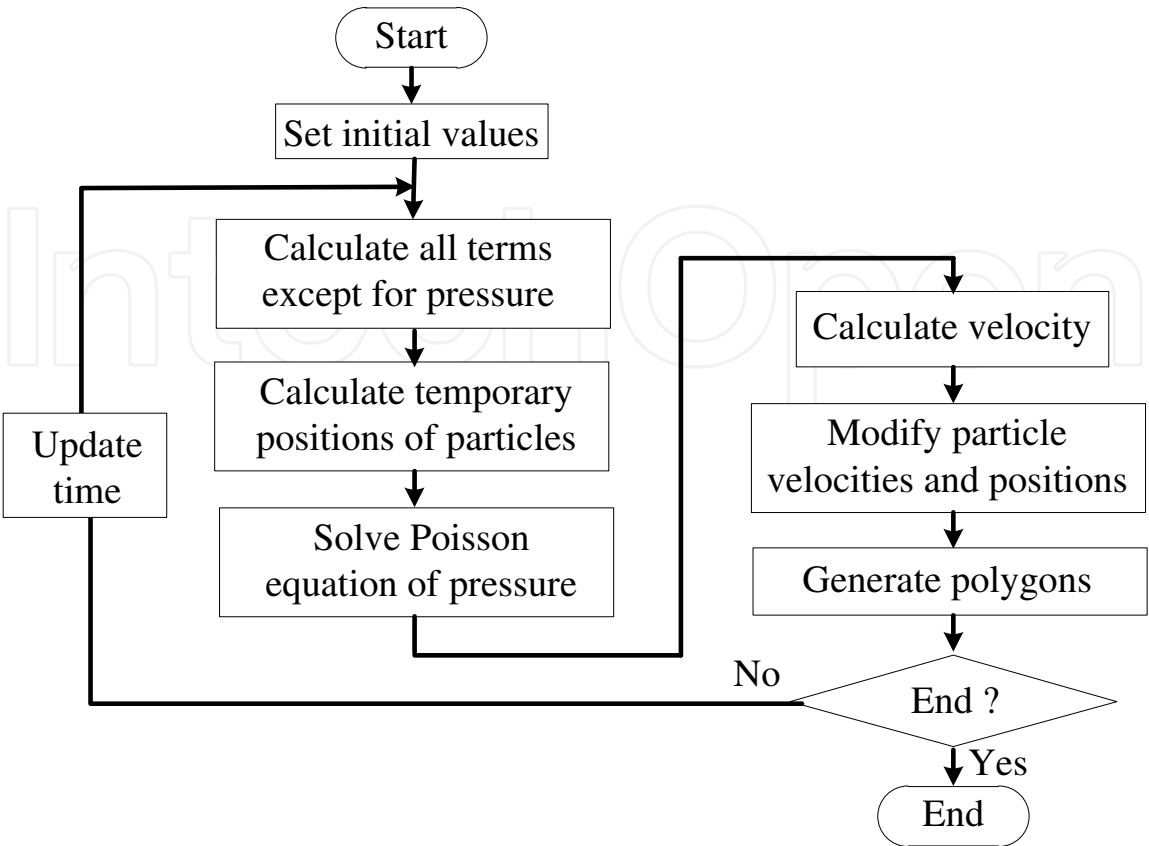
Start

Set initial values

Calculate all terms except for pressure

Calculate temporary positions of particles

Solve Poisson equation of pressure

Calculate velocity

Modify particle velocities and positions

Generate polygons

Update time

No

End ?

Yes

End

IntechOpen